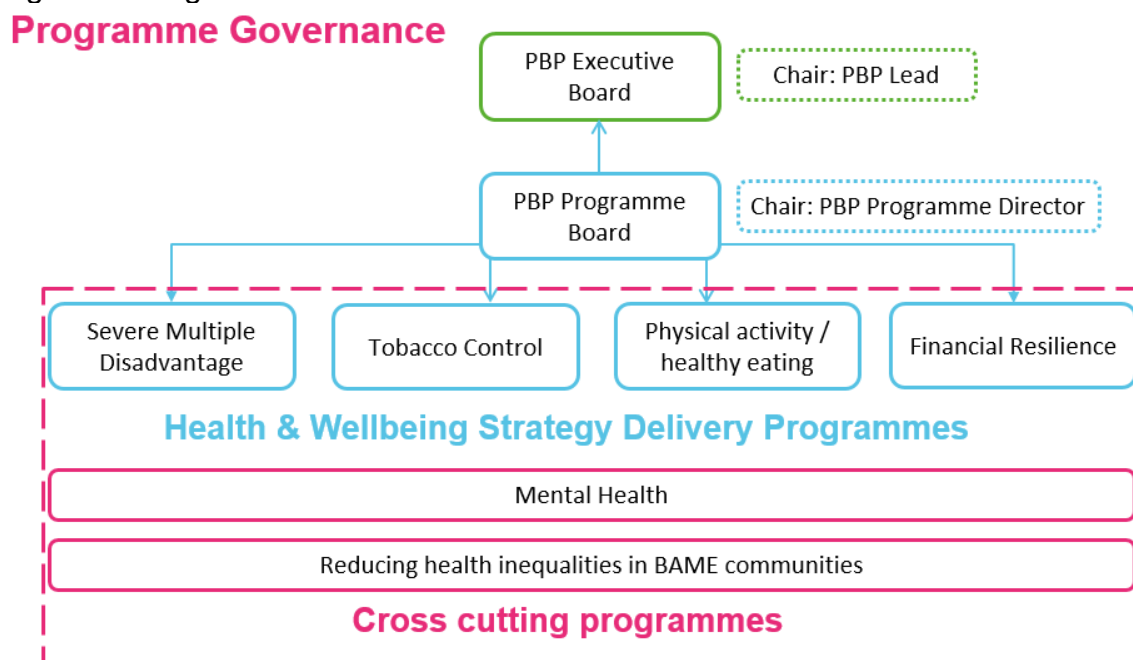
Programme Governance

PBP Executive Board

Chair: PBP Lead

PBP Programme Board

Chair: PBP Programme Director

Severe Multiple Disadvantage

Tobacco Control

Physical activity / healthy eating

Financial Resilience

Health & Wellbeing Strategy Delivery Programmes

Mental Health

Reducing health inequalities in BAME communities

Cross cutting programmes